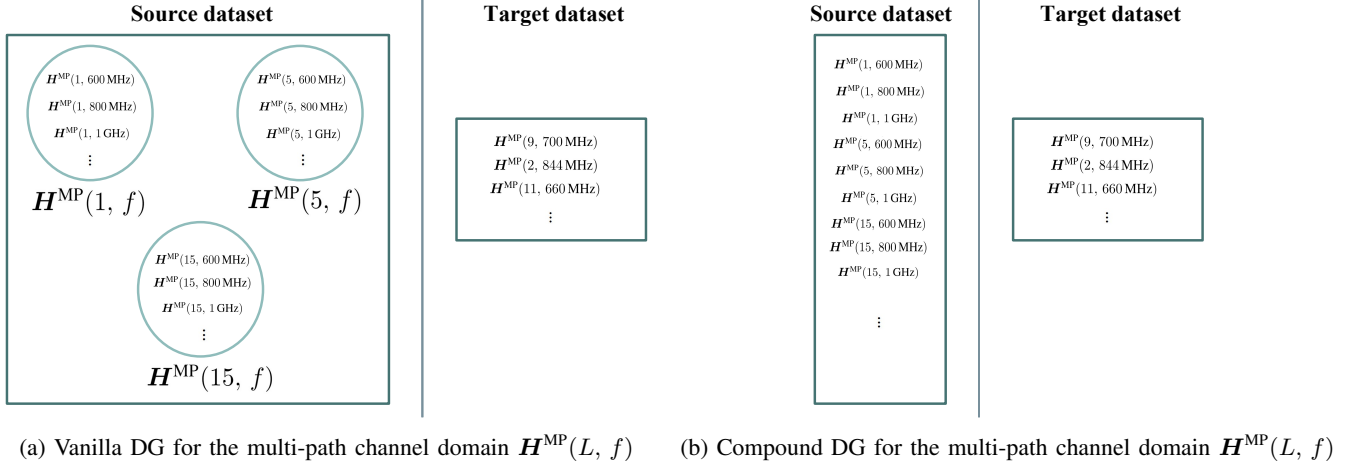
Source dataset

$\boldsymbol{H}^{\mathrm{MP}}(1,\ 600\,\mathrm{MHz})$
$\boldsymbol{H}^{\mathrm{MP}}(1,\ 800\,\mathrm{MHz})$
$\boldsymbol{H}^{\mathrm{MP}}(1,\ 1\,\mathrm{GHz})$
$\vdots$
$\boldsymbol{H}^{\mathrm{MP}}(1,\ f)$

$\boldsymbol{H}^{\mathrm{MP}}(5,\ 600\,\mathrm{MHz})$
$\boldsymbol{H}^{\mathrm{MP}}(5,\ 800\,\mathrm{MHz})$
$\boldsymbol{H}^{\mathrm{MP}}(5,\ 1\,\mathrm{GHz})$
$\vdots$
$\boldsymbol{H}^{\mathrm{MP}}(5,\ f)$

$\boldsymbol{H}^{\mathrm{MP}}(15,\ 600\,\mathrm{MHz})$
$\boldsymbol{H}^{\mathrm{MP}}(15,\ 800\,\mathrm{MHz})$
$\boldsymbol{H}^{\mathrm{MP}}(15,\ 1\,\mathrm{GHz})$
$\vdots$
$\boldsymbol{H}^{\mathrm{MP}}(15,\ f)$

Target dataset

$\boldsymbol{H}^{\mathrm{MP}}(9,\ 700\,\mathrm{MHz})$
$\boldsymbol{H}^{\mathrm{MP}}(2,\ 844\,\mathrm{MHz})$
$\boldsymbol{H}^{\mathrm{MP}}(11,\ 660\,\mathrm{MHz})$
$\vdots$

Source dataset

$\boldsymbol{H}^{\mathrm{MP}}(1,\ 600\,\mathrm{MHz})$
$\boldsymbol{H}^{\mathrm{MP}}(1,\ 800\,\mathrm{MHz})$
$\boldsymbol{H}^{\mathrm{MP}}(1,\ 1\,\mathrm{GHz})$
$\boldsymbol{H}^{\mathrm{MP}}(5,\ 600\,\mathrm{MHz})$
$\boldsymbol{H}^{\mathrm{MP}}(5,\ 800\,\mathrm{MHz})$
$\boldsymbol{H}^{\mathrm{MP}}(5,\ 1\,\mathrm{GHz})$
$\boldsymbol{H}^{\mathrm{MP}}(15,\ 600\,\mathrm{MHz})$
$\boldsymbol{H}^{\mathrm{MP}}(15,\ 800\,\mathrm{MHz})$
$\boldsymbol{H}^{\mathrm{MP}}(15,\ 1\,\mathrm{GHz})$
$\vdots$

Target dataset

$\boldsymbol{H}^{\mathrm{MP}}(9,\ 700\,\mathrm{MHz})$
$\boldsymbol{H}^{\mathrm{MP}}(2,\ 844\,\mathrm{MHz})$
$\boldsymbol{H}^{\mathrm{MP}}(11,\ 660\,\mathrm{MHz})$
$\vdots$

(a) Vanilla DG for the multi-path channel domain $\boldsymbol{H}^{\mathrm{MP}}(L,\ f)$

(b) Compound DG for the multi-path channel domain $\boldsymbol{H}^{\mathrm{MP}}(L,\ f)$